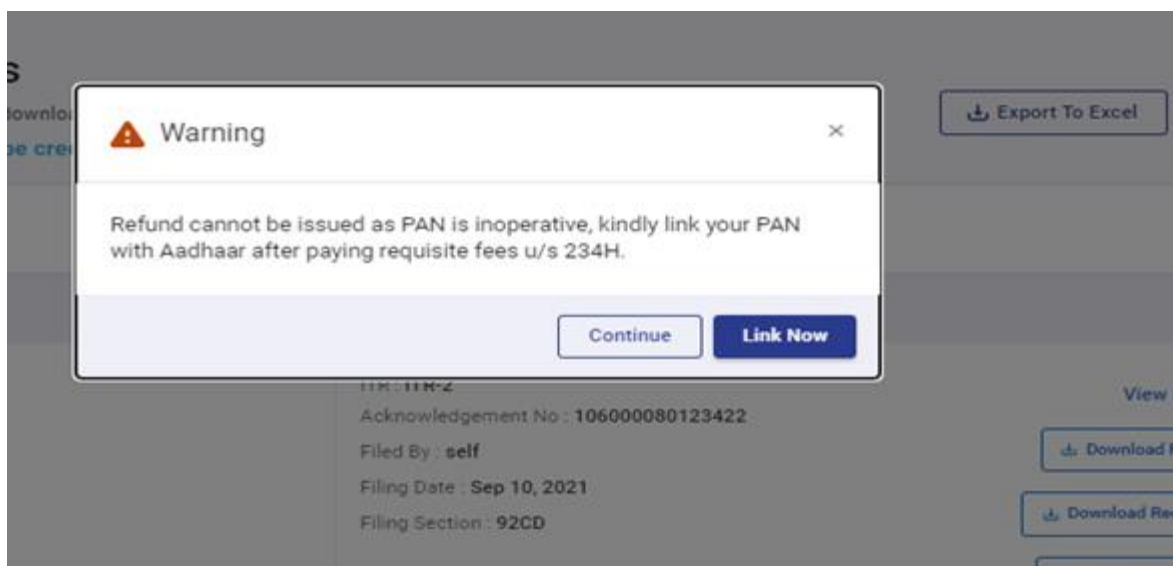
s

ownlo

e cre

Export To Excel

Warning

×

Refund cannot be issued as PAN is inoperative, kindly link your PAN with Aadhaar after paying requisite fees u/s 234H.

Continue

Link Now

ITR : ITR-2

Acknowledgement No : 106000080123422

Filed By : self

Filing Date : Sep 10, 2021

Filing Section : 92CD

View

Download

Download Re